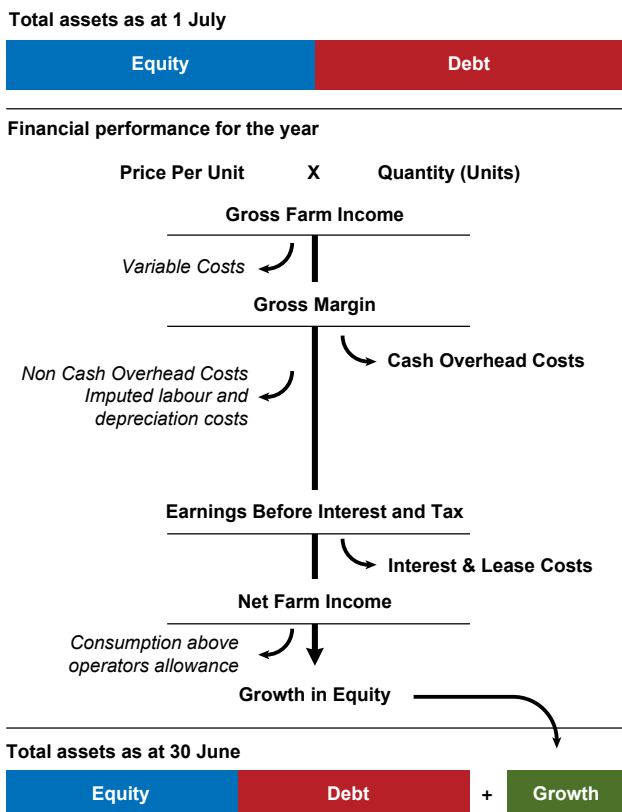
Total assets as at 1 July

Equity Debt

Financial performance for the year

Price Per Unit X Quantity (Units)

Gross Farm Income

Variable Costs

Gross Margin

Non Cash Overhead Costs
Imputed labour and depreciation costs

Cash Overhead Costs

Earnings Before Interest and Tax

Interest & Lease Costs

Net Farm Income

Consumption above operators allowance

Growth in Equity

Total assets as at 30 June

Equity Debt + Growth